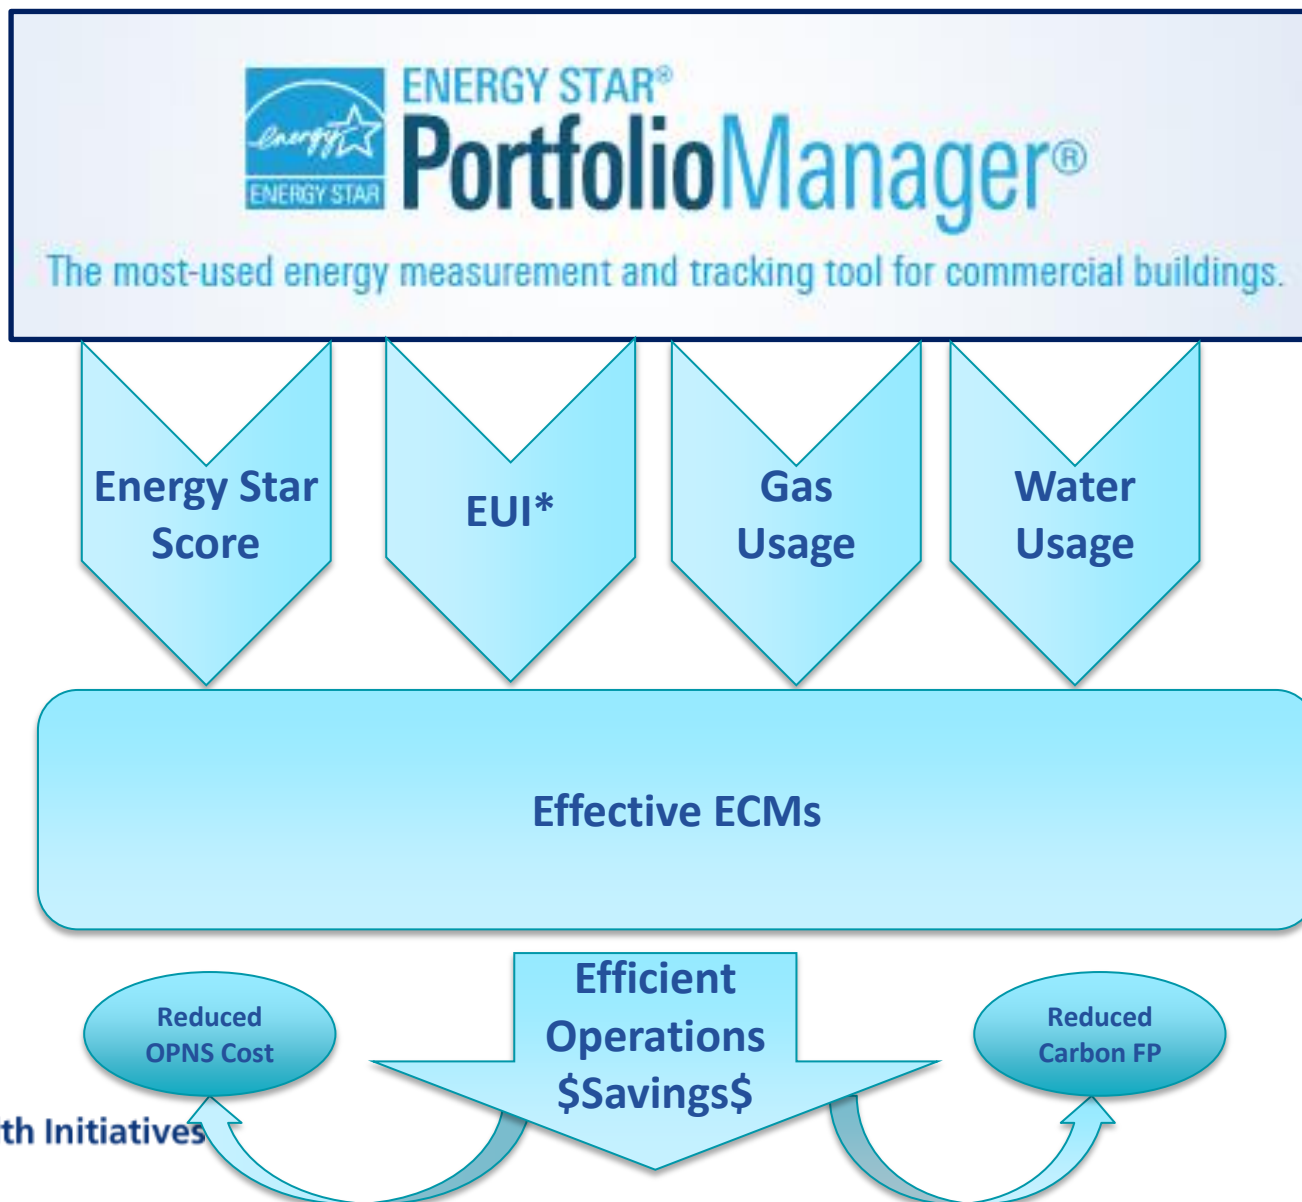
energy ENERGY STAR

ENERGY STAR® PortfolioManager®

The most-used energy measurement and tracking tool for commercial buildings.

Energy Star Score

EUI*

Gas Usage

Water Usage

Effective ECMs

Reduced OPNS Cost

Efficient Operations $Savings$

Reduced Carbon FP

th Initiatives